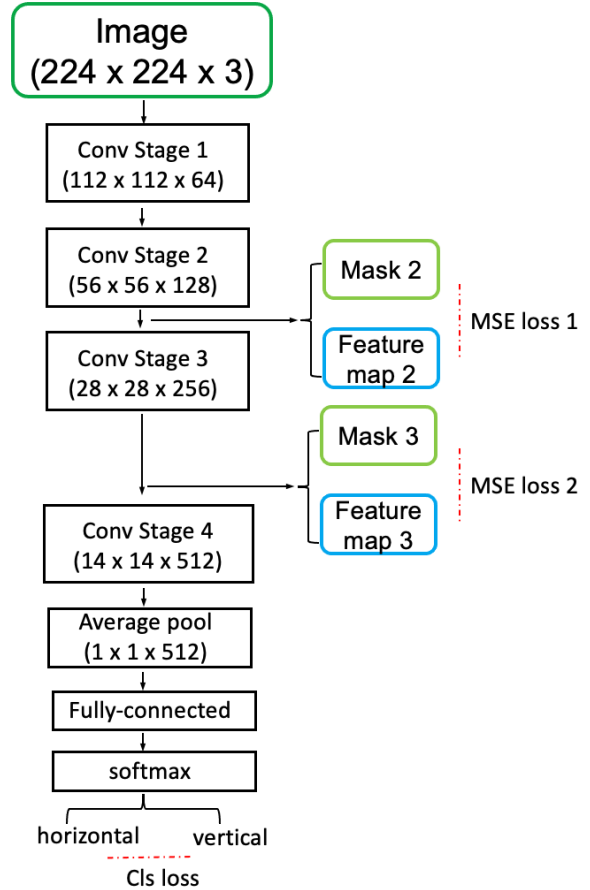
Image
(224 x 224 x 3)

Conv Stage 1
(112 x 112 x 64)

Conv Stage 2
(56 x 56 x 128)

Mask 2

Feature map 2

MSE loss 1

Conv Stage 3
(28 x 28 x 256)

Mask 3

Feature map 3

MSE loss 2

Conv Stage 4
(14 x 14 x 512)

Average pool
(1 x 1 x 512)

Fully-connected

softmax

horizontal

vertical

Cls loss